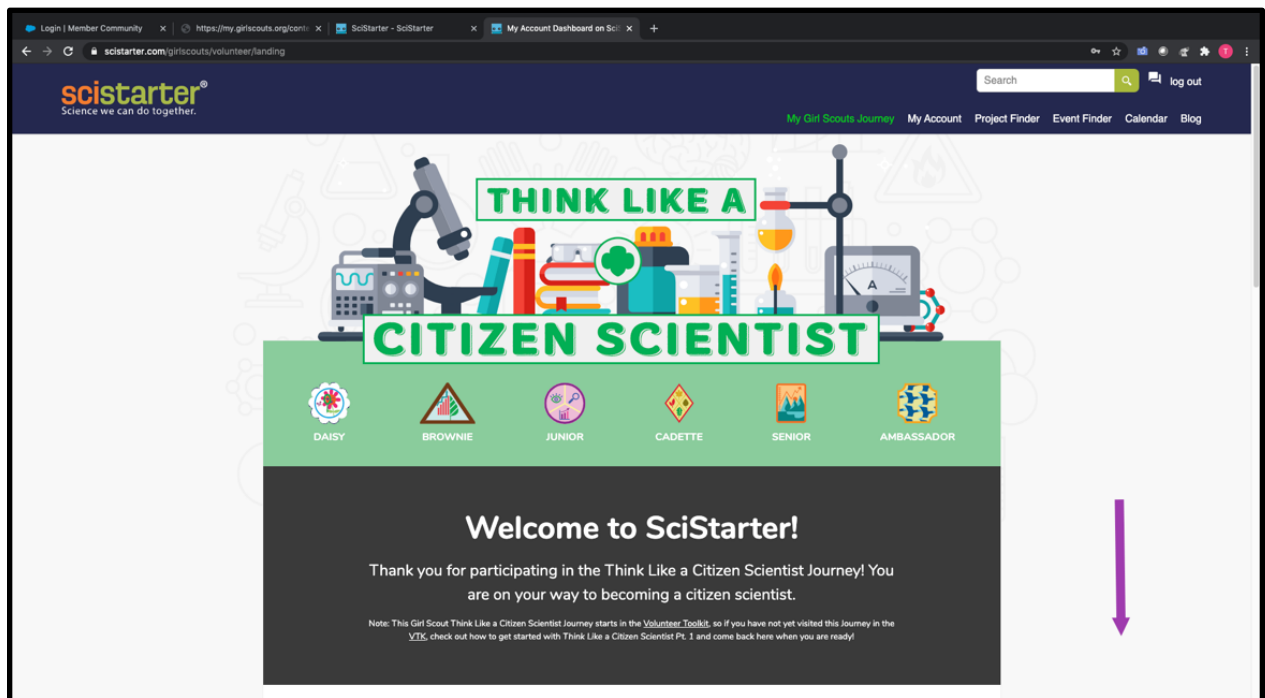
Login | Member Community
https://my.girlscouts.org/conte
SciStarter - SciStarter
My Account Dashboard on Sci
scistarter.com/girlscouts/volunteer/landing

scistarter®
Science we can do together.

Search
log out

My Girl Scouts Journey My Account Project Finder Event Finder Calendar Blog

THINK LIKE A
CITIZEN SCIENTIST

A

DAISY BROWNIE JUNIOR CADETTE SENIOR AMBASSADOR

Welcome to SciStarter!

Thank you for participating in the Think Like a Citizen Scientist Journey! You are on your way to becoming a citizen scientist.

Note: This Girl Scout Think Like a Citizen Scientist Journey starts in the Volunteer Toolkit, so if you have not yet visited this Journey in the VTK, check out how to get started with Think Like a Citizen Scientist Pt. 1 and come back here when you are ready!